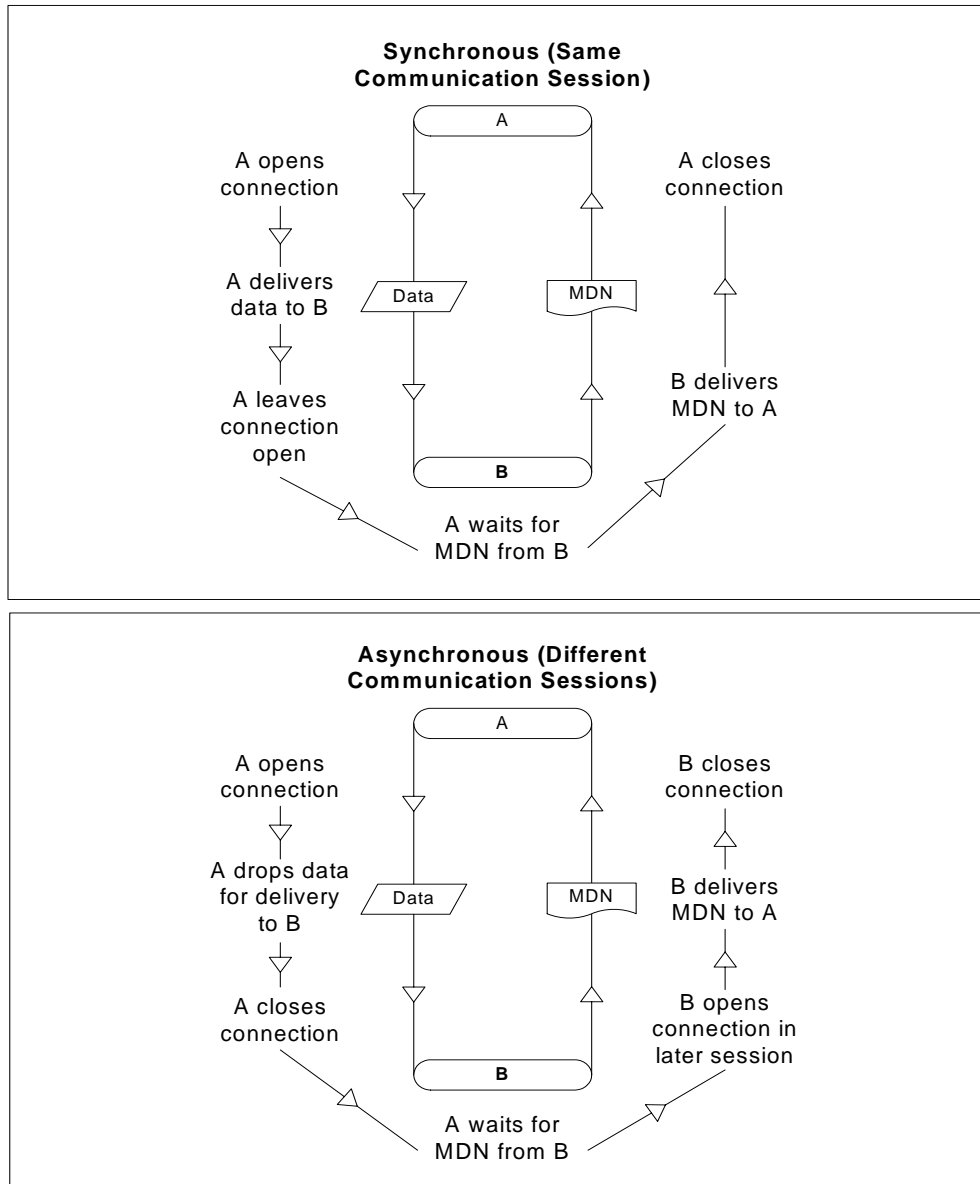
**Synchronous (Same Communication Session)**

A

A opens connection

A delivers data to B

A leaves connection open

Data

MDN

A closes connection

B delivers MDN to A

B

A waits for MDN from B

**Asynchronous (Different Communication Sessions)**

A

A opens connection

A drops data for delivery to B

A closes connection

Data

MDN

B closes connection

B delivers MDN to A

B opens connection in later session

B

A waits for MDN from B